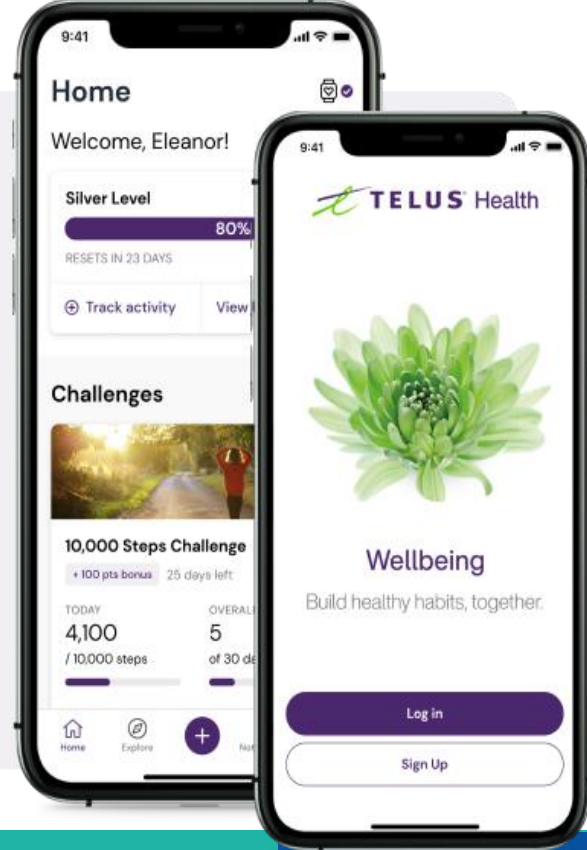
9:41

Home

Welcome, Eleanor!

Silver Level

80%

RESETS IN 23 DAYS

⊕ Track activity

View

Challenges

10,000 Steps Challenge

+100 pts bonus 25 days left

TODAY

4,100

/ 10,000 steps

OVERAL

5

of 30 d

Home Explore No

9:41

TELUS Health

Wellbeing

Build healthy habits, together.

Log in

Sign Up